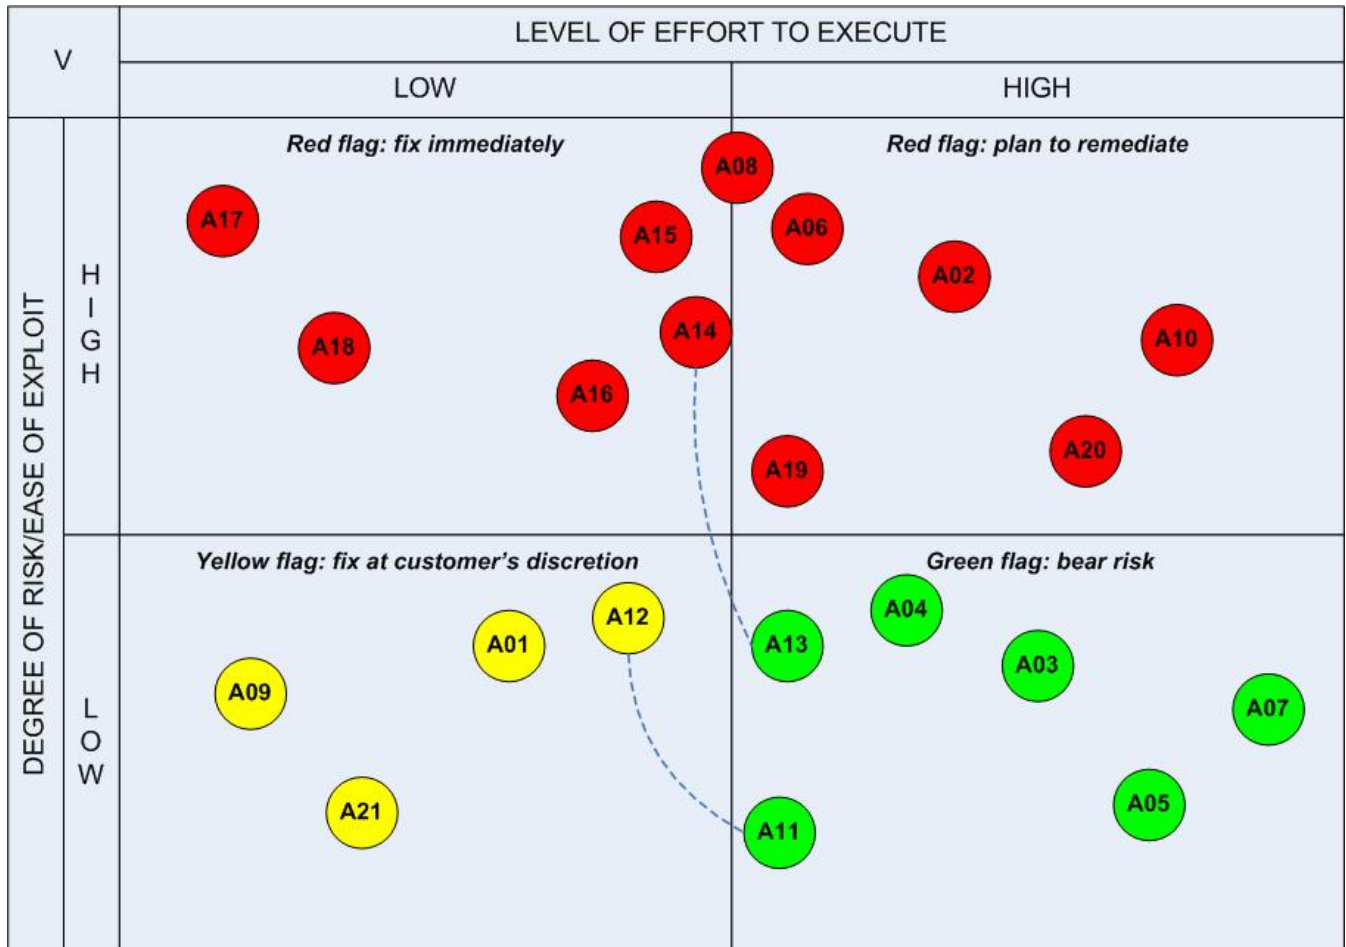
V

LEVEL OF EFFORT TO EXECUTE

LOW

HIGH

DEGREE OF RISK/EASE OF EXPLOIT

HIGH

Red flag: fix immediately

A08

Red flag: plan to remediate

A17

A15

A06

A02

A18

A14

A10

A16

A19

A20

LOW

Yellow flag: fix at customer's discretion

Green flag: bear risk

A12

A04

A01

A13

A03

A09

A07

A21

A05

A11